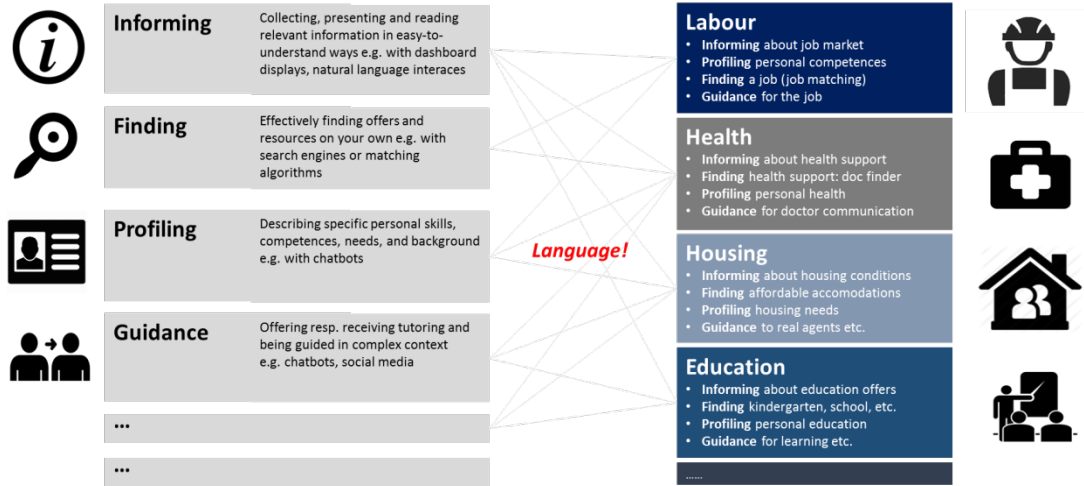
Informing
Collecting, presenting and reading relevant information in easy-to-understand ways e.g. with dashboard displays, natural language interaces

Finding
Effectively finding offers and resources on your own e.g. with search engines or matching algorithms

Profiling
Describing specific personal skills, competences, needs, and background e.g. with chatbots

Guidance
Offering resp. receiving tutoring and being guided in complex context e.g. chatbots, social media

...

...

Language!

Labour
• Informing about job market
• Profiling personal competences
• Finding a job (job matching)
• Guidance for the job

Health
• Informing about health support
• Finding health support: doc finder
• Profiling personal health
• Guidance for doctor communication

Housing
• Informing about housing conditions
• Finding affordable accomodations
• Profiling housing needs
• Guidance to real agents etc.

Education
• Informing about education offers
• Finding kindergarten, school, etc.
• Profiling personal education
• Guidance for learning etc.

......